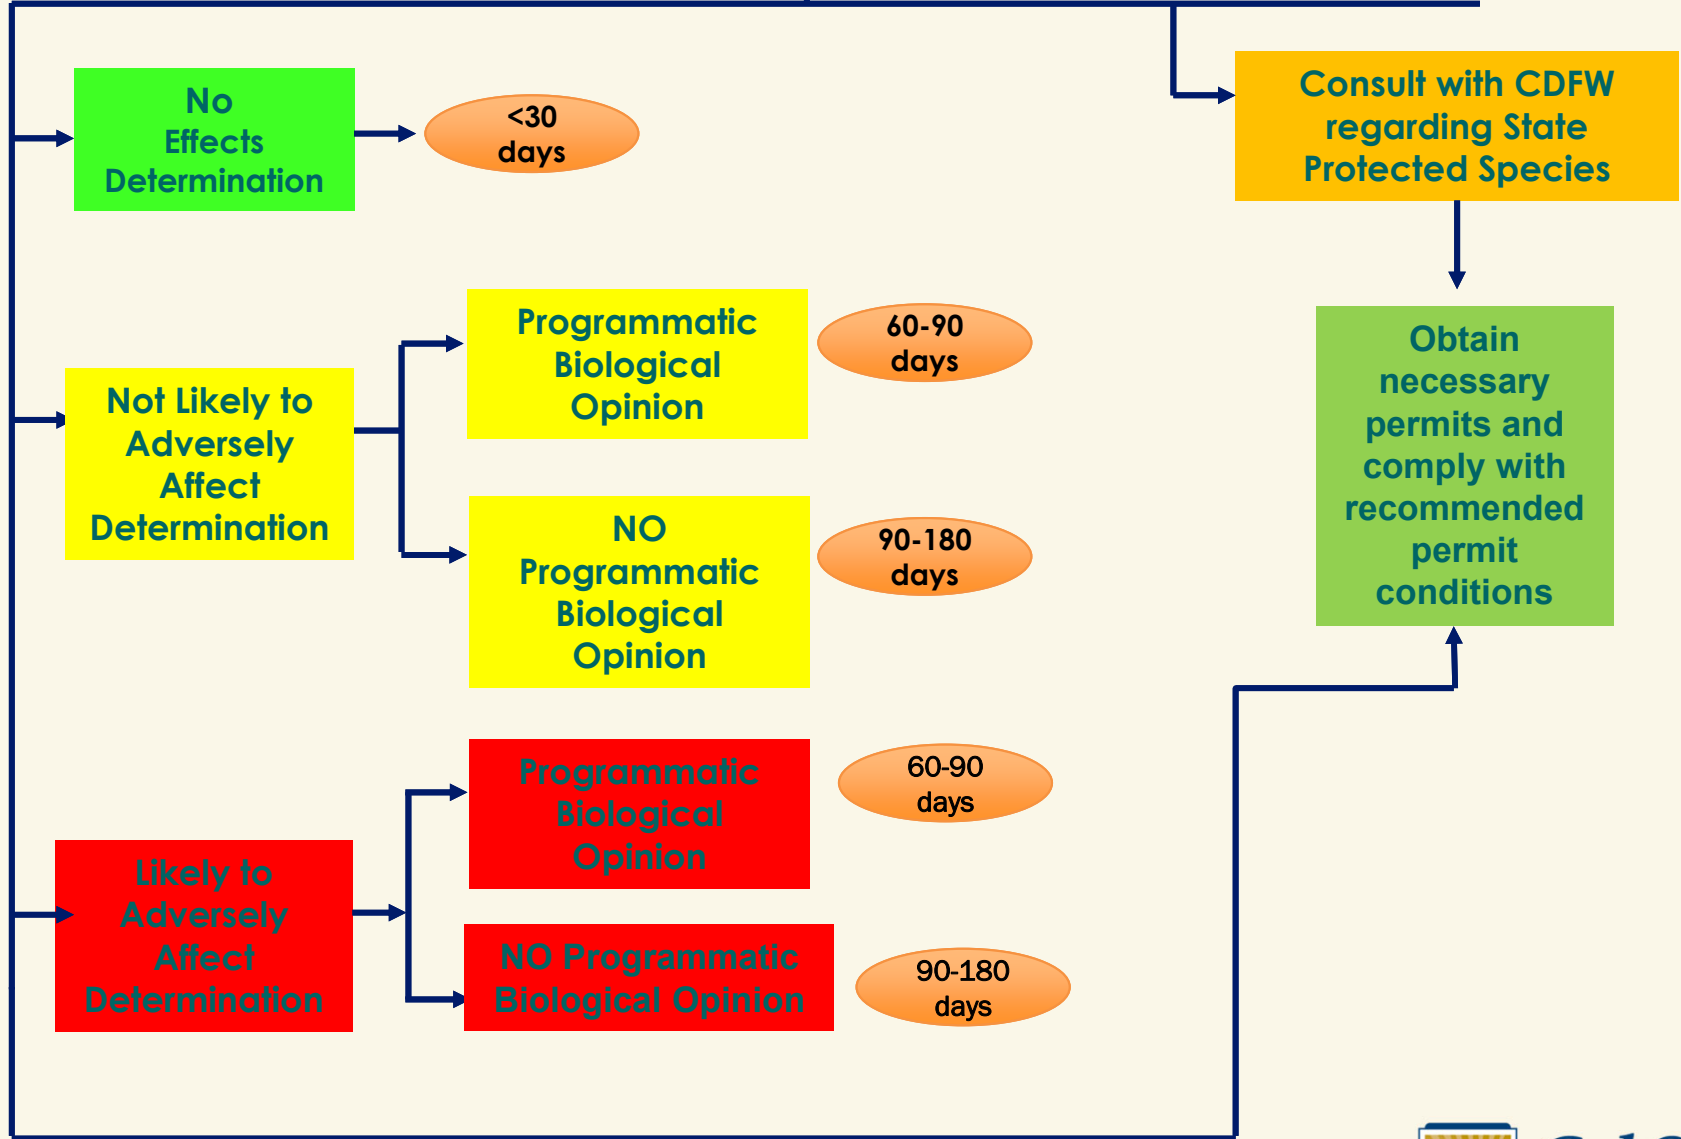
No Effects Determination

<30 days

Consult with CDFW regarding State Protected Species

Not Likely to Adversely Affect Determination

Programmatic Biological Opinion

60-90 days

NO Programmatic Biological Opinion

90-180 days

Obtain necessary permits and comply with recommended permit conditions

Likely to Adversely Affect Determination

Programmatic Biological Opinion

60-90 days

NO Programmatic Biological Opinion

90-180 days